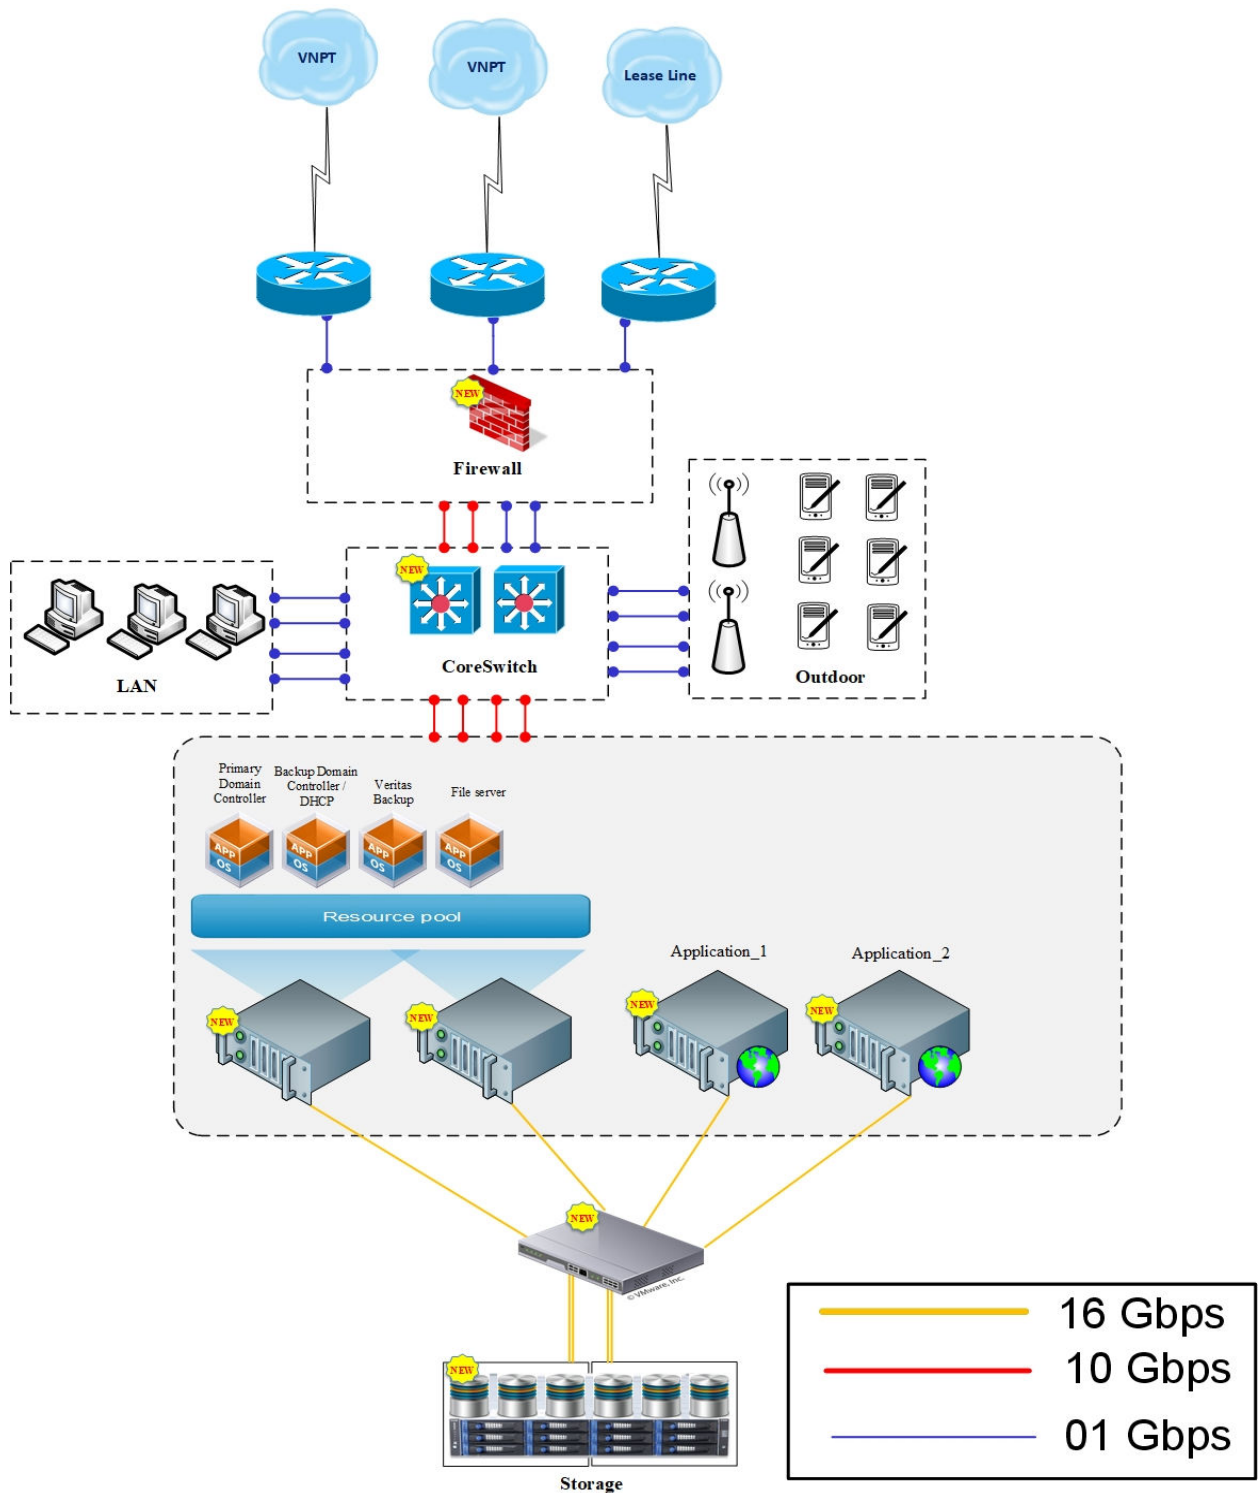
VNPT
VNPT
Lease Line

NEW
Firewall

NEW
CoreSwitch

LAN

Outdoor

Primary Domain Controller
Backup Domain Controller / DHCP
Veritas Backup
File server

APP OS
APP OS
APP OS
APP OS

Resource pool

Application_1
Application_2

NEW
NEW
NEW
NEW

NEW
©VMware, Inc.

NEW
Storage

16 Gbps
10 Gbps
01 Gbps